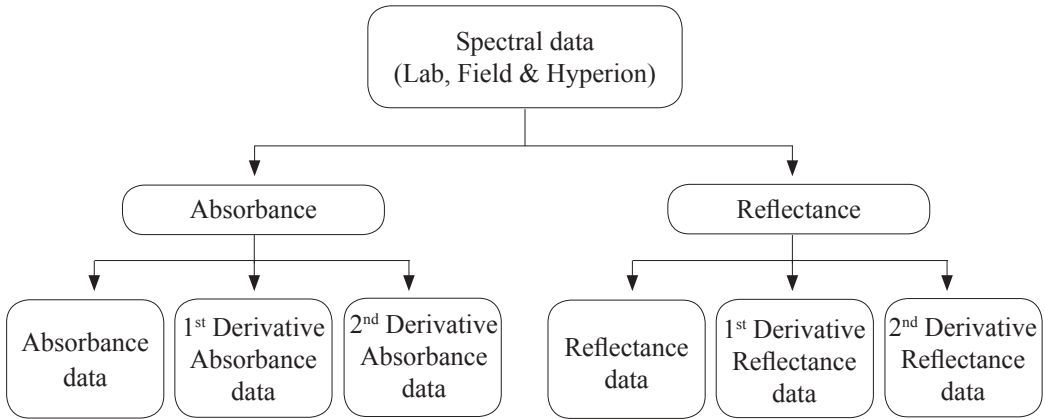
Spectral data
(Lab, Field & Hyperion)

Absorbance

Reflectance

Absorbance data

1$^{st}$ Derivative Absorbance data

2$^{nd}$ Derivative Absorbance data

Reflectance data

1$^{st}$ Derivative Reflectance data

2$^{nd}$ Derivative Reflectance data